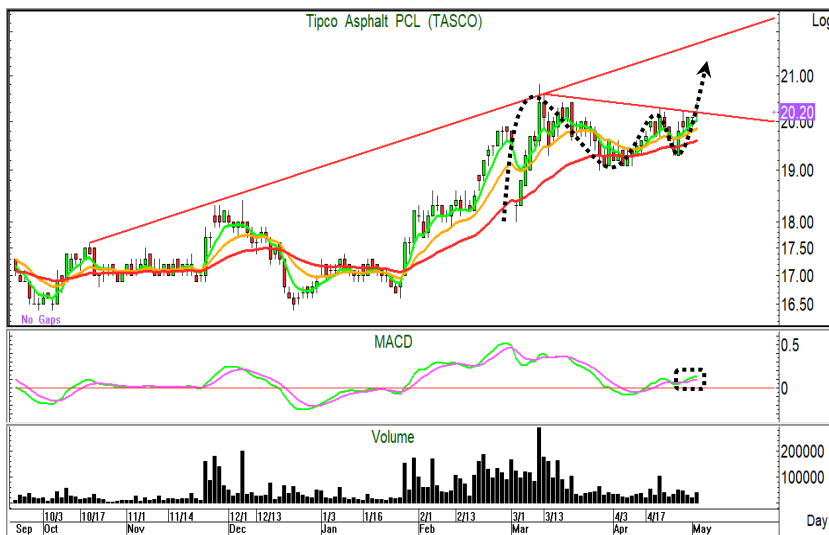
Tipco Asphalt PCL (TASCO)

Log

21.00
20.20
20.00
19.00
18.00
17.50
17.00
16.50

No Gaps

MACD

0.5
0

Volume

200000
100000

10/3 10/17 11/1 11/14 12/1 12/13 1/3 1/16 2/1 2/13 3/1 3/13 4/3 4/17

Sep Oct Nov Dec Jan Feb Mar Apr May

Day